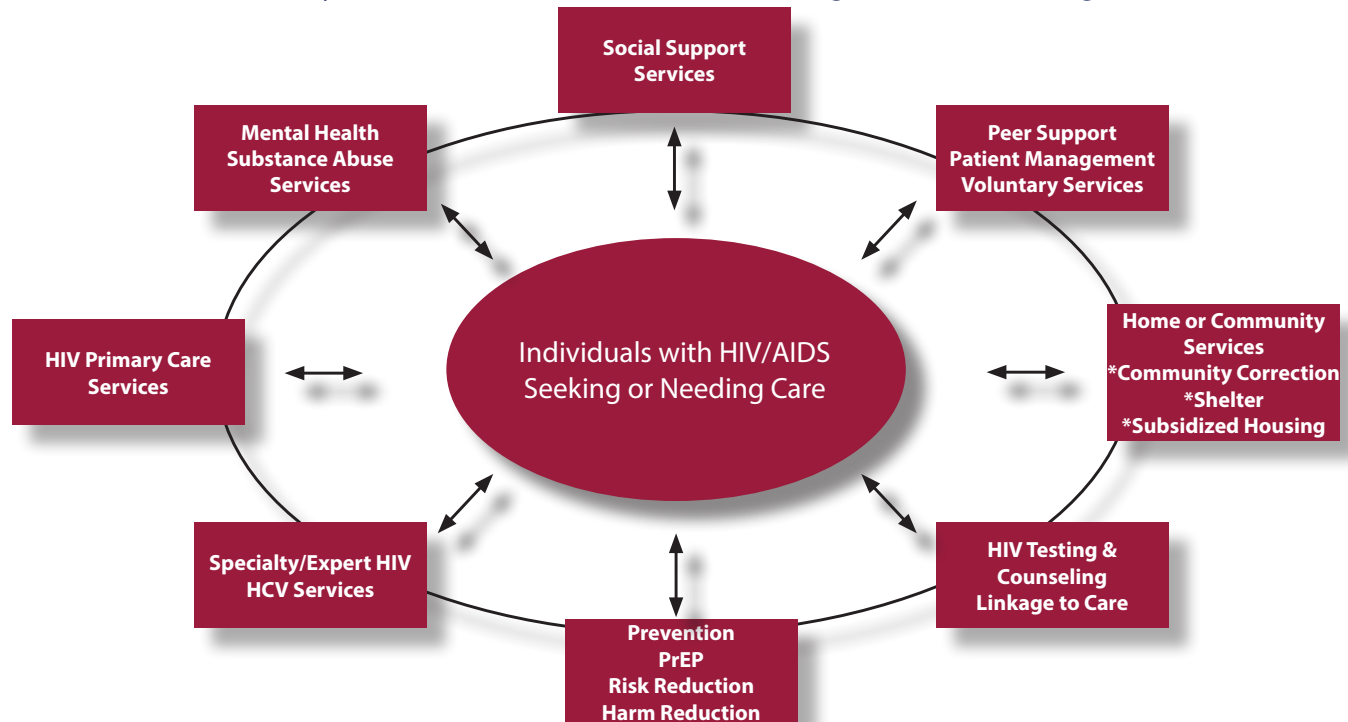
Social Support Services

Peer Support
Patient Management
Voluntary Services

Home or Community Services
*Community Correction
*Shelter
*Subsidized Housing

HIV Testing & Counseling
Linkage to Care

Prevention
PrEP
Risk Reduction
Harm Reduction

Specialty/Expert HIV
HCV Services

HIV Primary Care Services

Mental Health
Substance Abuse Services

Individuals with HIV/AIDS
Seeking or Needing Care